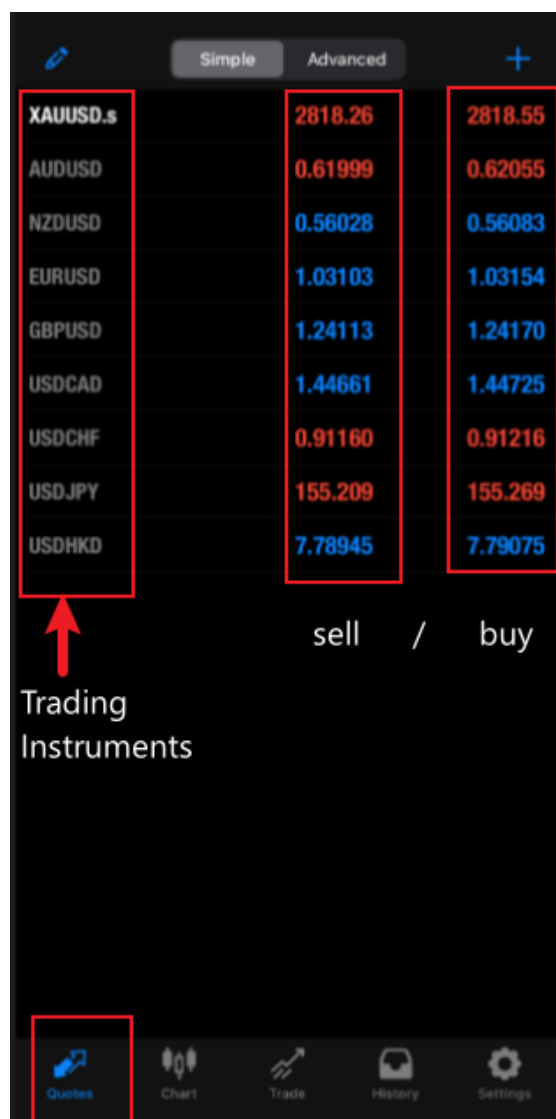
Simple Advanced

| | | |
|---|---|---|
| XAUUSD.s | 2818.26 | 2818.55 |
| AUDUSD | 0.61999 | 0.62055 |
| NZDUSD | 0.56028 | 0.56083 |
| EURUSD | 1.03103 | 1.03154 |
| GBPUSD | 1.24113 | 1.24170 |
| USDCAD | 1.44661 | 1.44725 |
| USDCHF | 0.91160 | 0.91216 |
| USDJPY | 155.209 | 155.269 |
| USDHKD | 7.78945 | 7.79075 |

sell / buy

Trading Instruments

Quotes Chart Trade History Settings